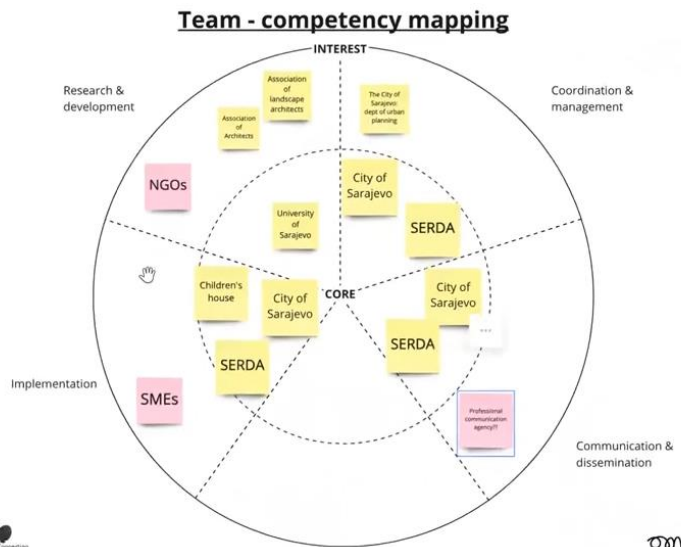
Team - competency mapping

INTEREST

Research & development

Coordination & management

Implementation

Communication & dissemination

CORE

Association of landscape architects

Association of Architects

The City of Sarajevo: dept of urban planning

NGOs

City of Sarajevo

SERDA

University of Sarajevo

Children's house

City of Sarajevo

City of Sarajevo

SERDA

SERDA

SMEs

Professional communication agency??